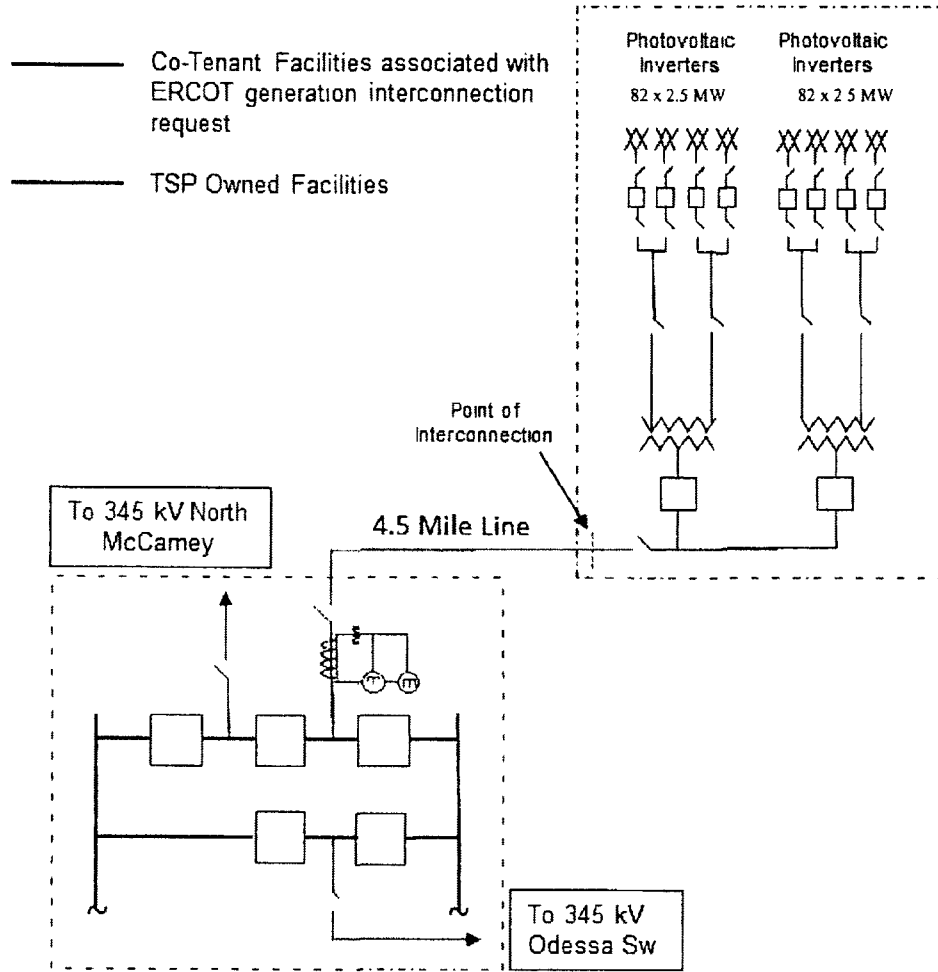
Co-Tenant Facilities associated with ERCOT generation interconnection request

TSP Owned Facilities

Photovoltaic Inverters
82 x 2.5 MW

Photovoltaic Inverters
82 x 2.5 MW

Point of Interconnection

To 345 kV North McCamey

4.5 Mile Line

To 345 kV Odessa Sw